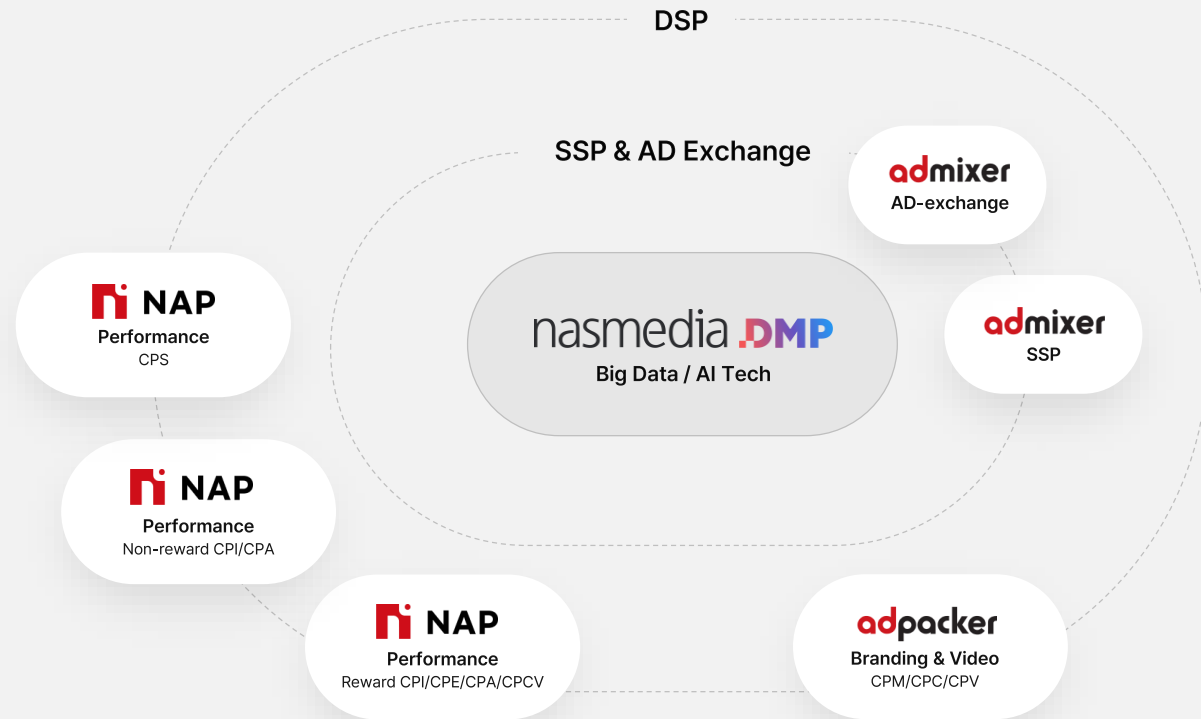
DSP

SSP & AD Exchange

admixer
AD-exchange

NAP
Performance
CPS

nasmedia DMP
Big Data / AI Tech

admixer
SSP

NAP
Performance
Non-reward CPI/CPA

NAP
Performance
Reward CPI/CPE/CPA/CPCV

adpacker
Branding & Video
CPM/CPC/CPV